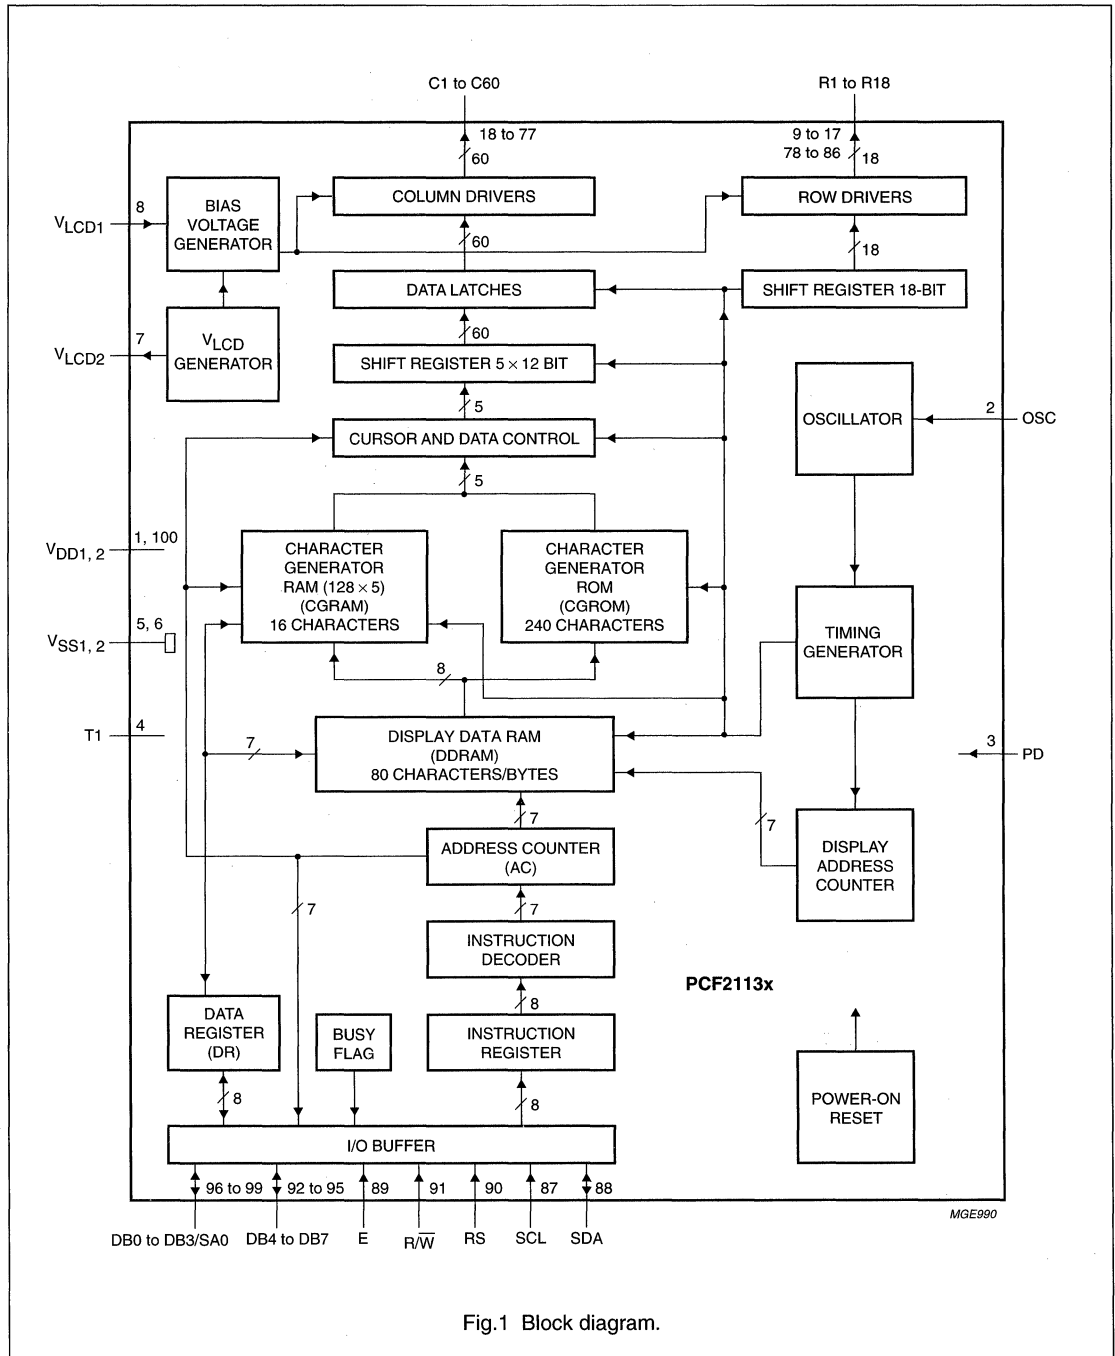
C1 to C60

R1 to R18

18 to 77

60

9 to 17
78 to 86

18

$V_{LCD1}$

8

BIAS VOLTAGE GENERATOR

COLUMN DRIVERS

ROW DRIVERS

60

18

DATA LATCHES

SHIFT REGISTER 18-BIT

$V_{LCD2}$

7

$V_{LCD}$ GENERATOR

60

SHIFT REGISTER 5 × 12 BIT

5

OSCILLATOR

2

OSC

CURSOR AND DATA CONTROL

5

$V_{DD1, 2}$

1, 100

CHARACTER GENERATOR RAM (128 × 5) (CGRAM) 16 CHARACTERS

CHARACTER GENERATOR ROM (CGROM) 240 CHARACTERS

$V_{SS1, 2}$

5, 6

TIMING GENERATOR

8

T1

4

7

DISPLAY DATA RAM (DDRAM) 80 CHARACTERS/BYTES

3

PD

7

7

ADDRESS COUNTER (AC)

DISPLAY ADDRESS COUNTER

7

7

INSTRUCTION DECODER

PCF2113x

8

DATA REGISTER (DR)

BUSY FLAG

INSTRUCTION REGISTER

POWER-ON RESET

8

8

I/O BUFFER

96 to 99

92 to 95

89

91

90

87

88

MGE990

DB0 to DB3/SA0

DB4 to DB7

E

$R/\overline{W}$

RS

SCL

SDA

Fig.1 Block diagram.